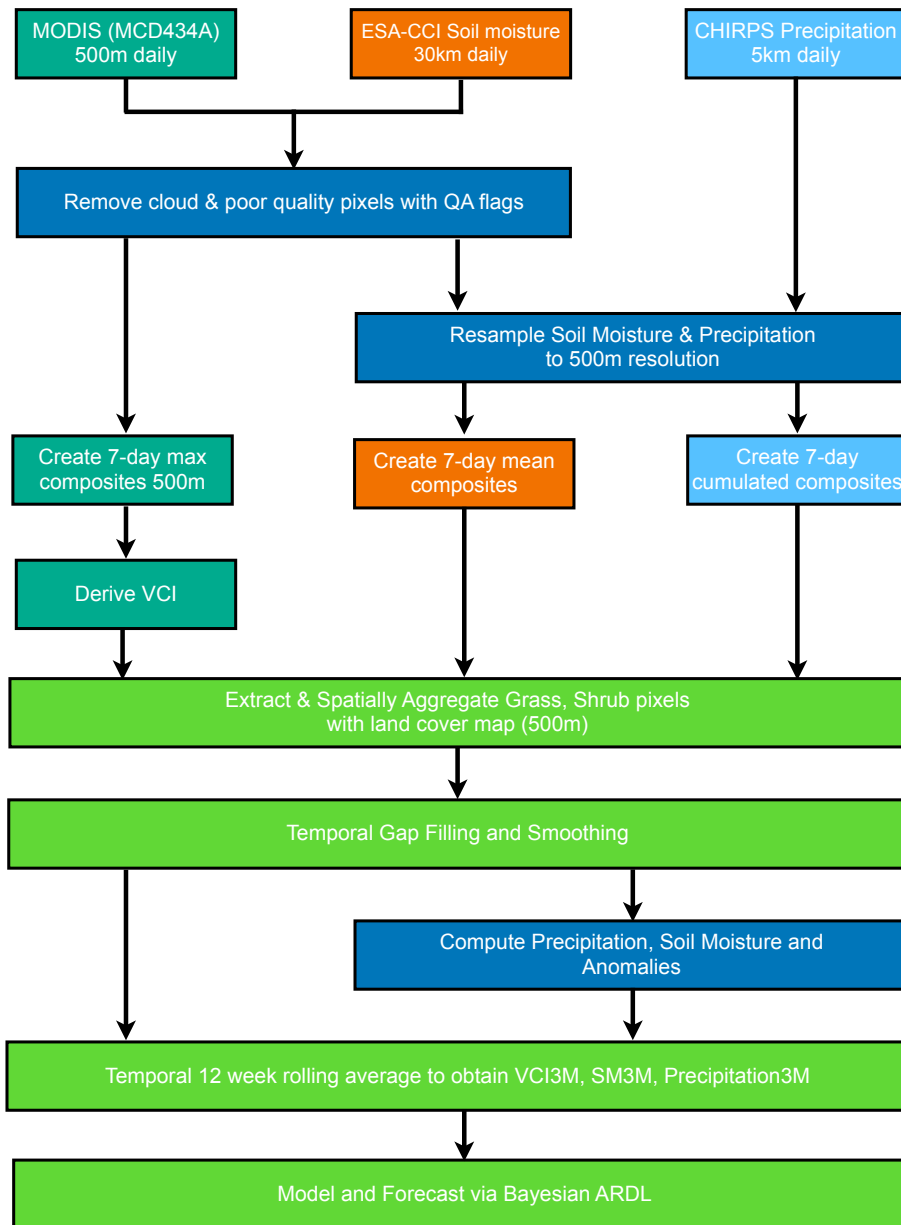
MODIS (MCD434A)
500m daily

ESA-CCI Soil moisture
30km daily

CHIRPS Precipitation
5km daily

Remove cloud & poor quality pixels with QA flags

Resample Soil Moisture & Precipitation
to 500m resolution

Create 7-day max
composites 500m

Create 7-day mean
composites

Create 7-day
cumulated composites

Derive VCI

Extract & Spatially Aggregate Grass, Shrub pixels
with land cover map (500m)

Temporal Gap Filling and Smoothing

Compute Precipitation, Soil Moisture and
Anomalies

Temporal 12 week rolling average to obtain VCI3M, SM3M, Precipitation3M

Model and Forecast via Bayesian ARDL